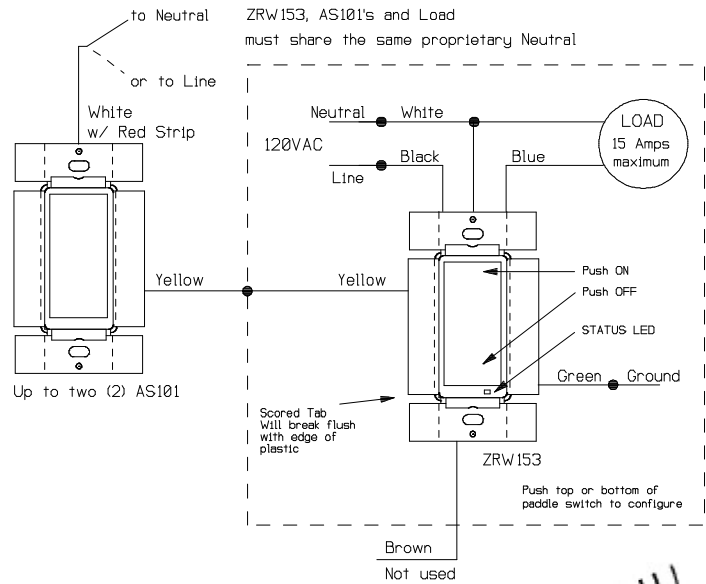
to Neutral

or to Line

ZRW153, AS101's and Load must share the same proprietary Neutral

White w/ Red Strip

Neutral

White

LOAD
15 Amps
maximum

120VAC

Black

Line

Blue

Yellow

Yellow

Push ON

Push OFF

STATUS LED

Green

Ground

Up to two (2) AS101

Scored Tab
Will break flush with edge of plastic

ZRW153

Push top or bottom of paddle switch to configure

Brown
Not used